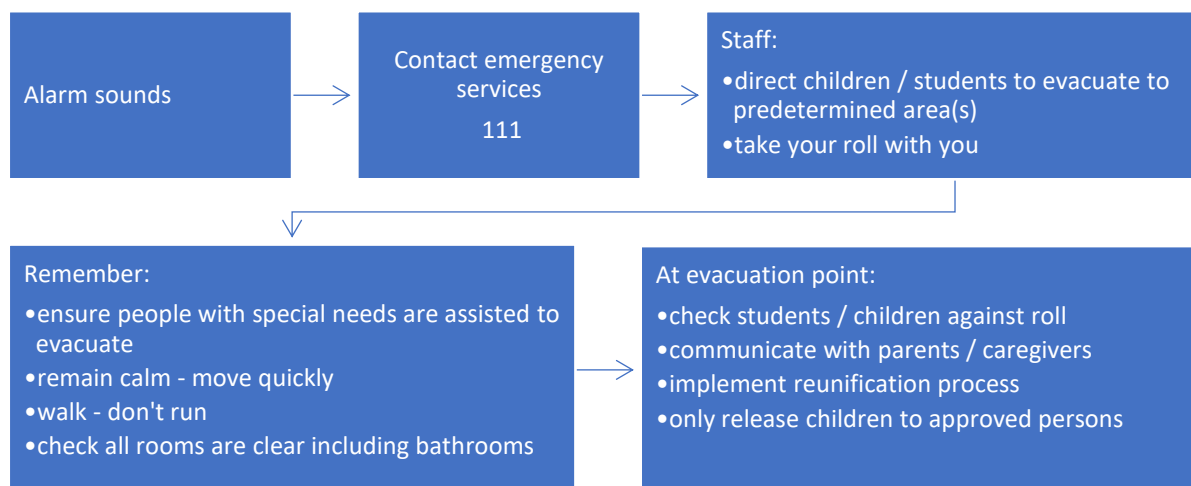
Alarm sounds

Contact emergency services

111

Staff:

•direct children / students to evacuate to predetermined area(s)

•take your roll with you

Remember:

•ensure people with special needs are assisted to evacuate

•remain calm - move quickly

•walk - don't run

•check all rooms are clear including bathrooms

At evacuation point:

•check students / children against roll

•communicate with parents / caregivers

•implement reunification process

•only release children to approved persons